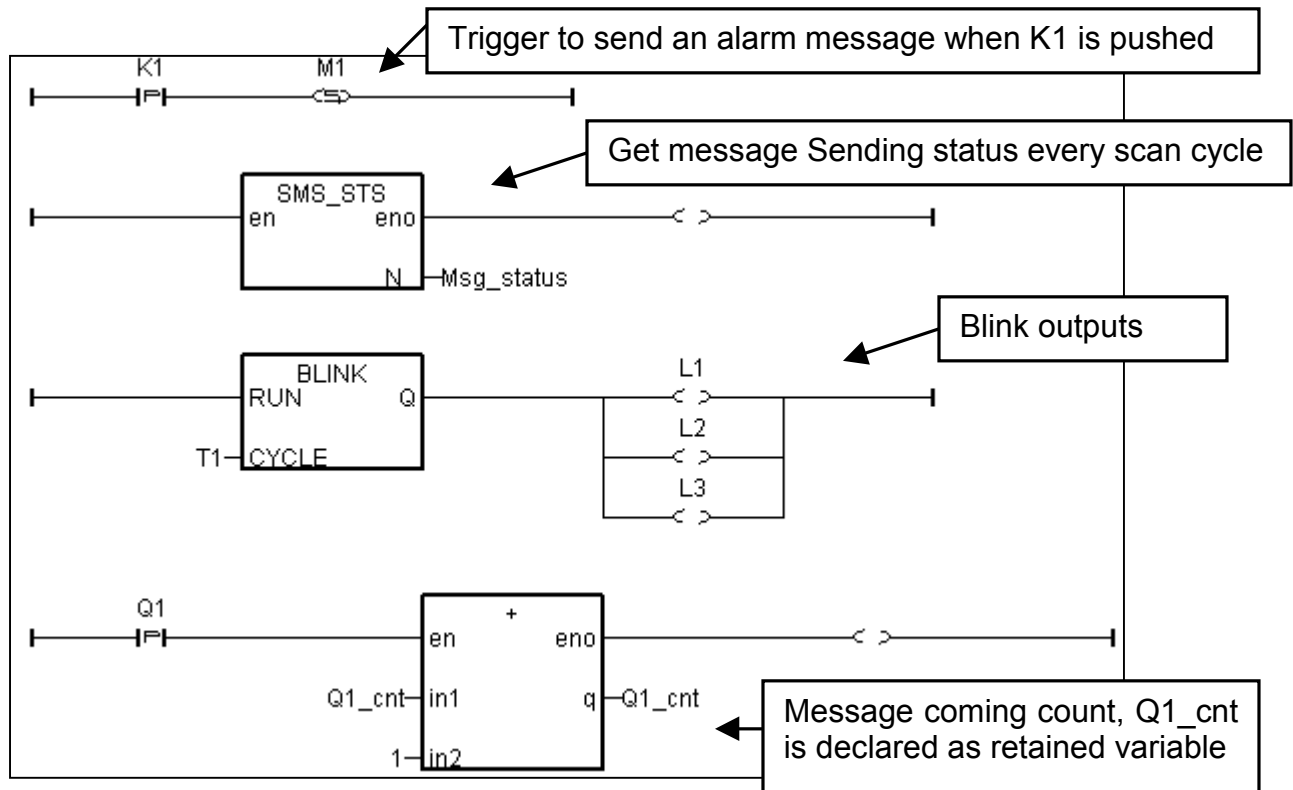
Trigger to send an alarm message when K1 is pushed

K1
M1

Get message Sending status every scan cycle

SMS_STS
en
eno
N
Msg_status

Blink outputs

BLINK
RUN
Q
T1
CYCLE
L1
L2
L3

Q1
+
en
eno
Q1_cnt
in1
q
Q1_cnt
1
in2

Message coming count, Q1_cnt is declared as retained variable